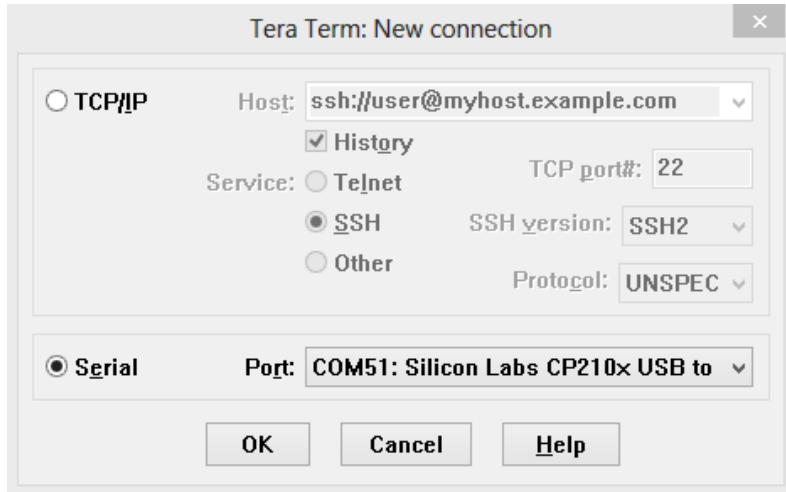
Tera Term: New connection

×

TCP/IP

Host: ssh://user@myhost.example.com

History

Service: Telnet

TCP port#: 22

SSH

SSH version: SSH2

Other

Protocol: UNSPEC

Serial

Port: COM51: Silicon Labs CP210x USB to

OK

Cancel

Help